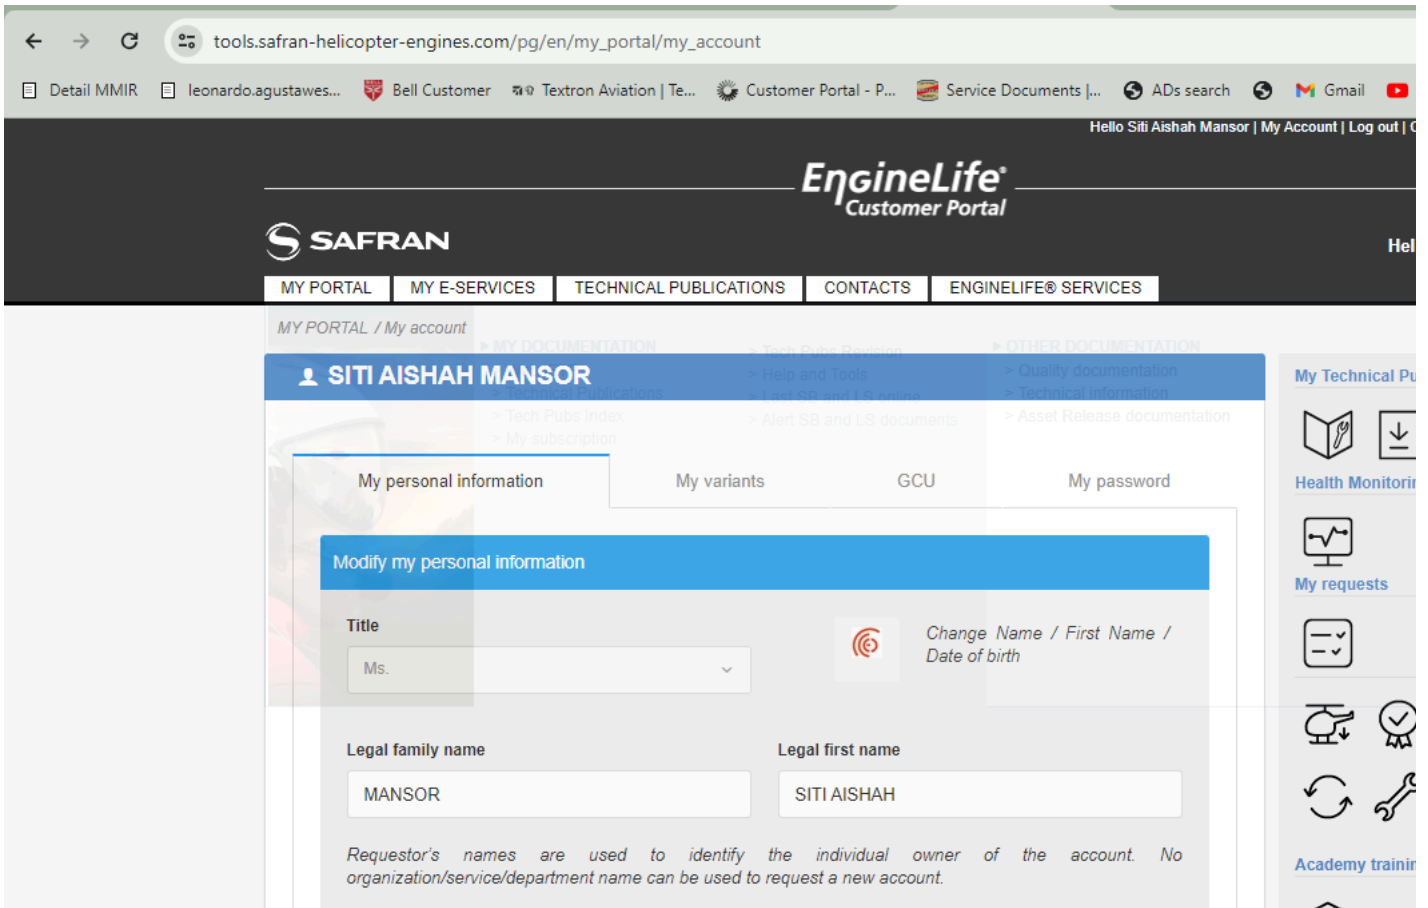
tools.safran-helicopter-engines.com/pg/en/my_portal/my_account

Detail MMIR | leonardo.agustawes... | Bell Customer | Textron Aviation | Te... | Customer Portal - P... | Service Documents |... | ADs search | Gmail

Hello Siti Aishah Mansor | My Account | Log out | C

EngineLife Customer Portal

SAFRAN

Hel

MY PORTAL | MY E-SERVICES | TECHNICAL PUBLICATIONS | CONTACTS | ENGINELIFE® SERVICES

MY PORTAL / My account

MY DOCUMENTATION
> Technical Publications
> Tech Pubs Index
> My subscription

> Tech Pubs Revision
> Help and Tools
> Last SB and LS online
> Alert SB and LS documents

OTHER DOCUMENTATION
> Quality documentation
> Technical information
> Asset Release documentation

SITI AISHAH MANSOR

My personal information | My variants | GCU | My password

Modify my personal information

Title
Ms.

Change Name / First Name / Date of birth

Legal family name
MANSOR

Legal first name
SITI AISHAH

Requestor's names are used to identify the individual owner of the account. No organization/service/department name can be used to request a new account.

My Technical Pu

Health Monitorin

My requests

Academy trainin